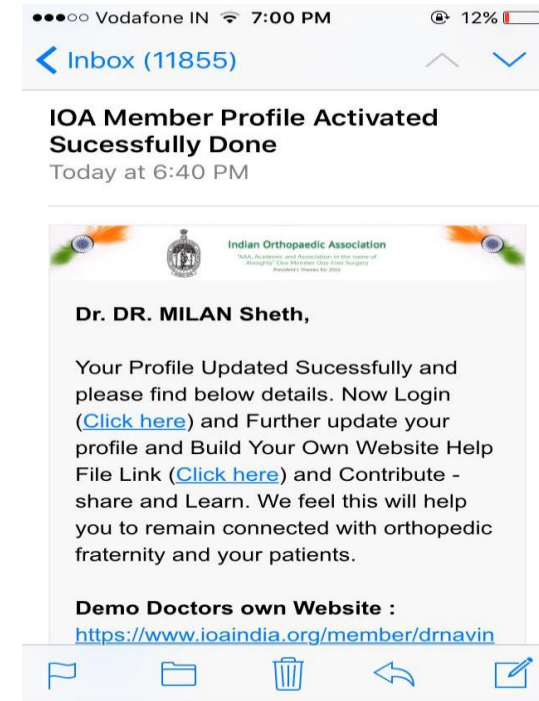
●●●○○ Vodafone IN 7:00 PM 12%

Inbox (11855)

IOA Member Profile Activated Sucessfully Done
Today at 6:40 PM

Indian Orthopaedic Association
"AAA, Academic and Association in the name of Almighty" One Member One Free Surgery
President's Theme for 2016

Dr. DR. MILAN Sheth,

Your Profile Updated Sucessfully and please find below details. Now Login (Click here) and Further update your profile and Build Your Own Website Help File Link (Click here) and Contribute - share and Learn. We feel this will help you to remain connected with orthopedic fraternity and your patients.

Demo Doctors own Website :
https://www.ioaindia.org/member/drnavin